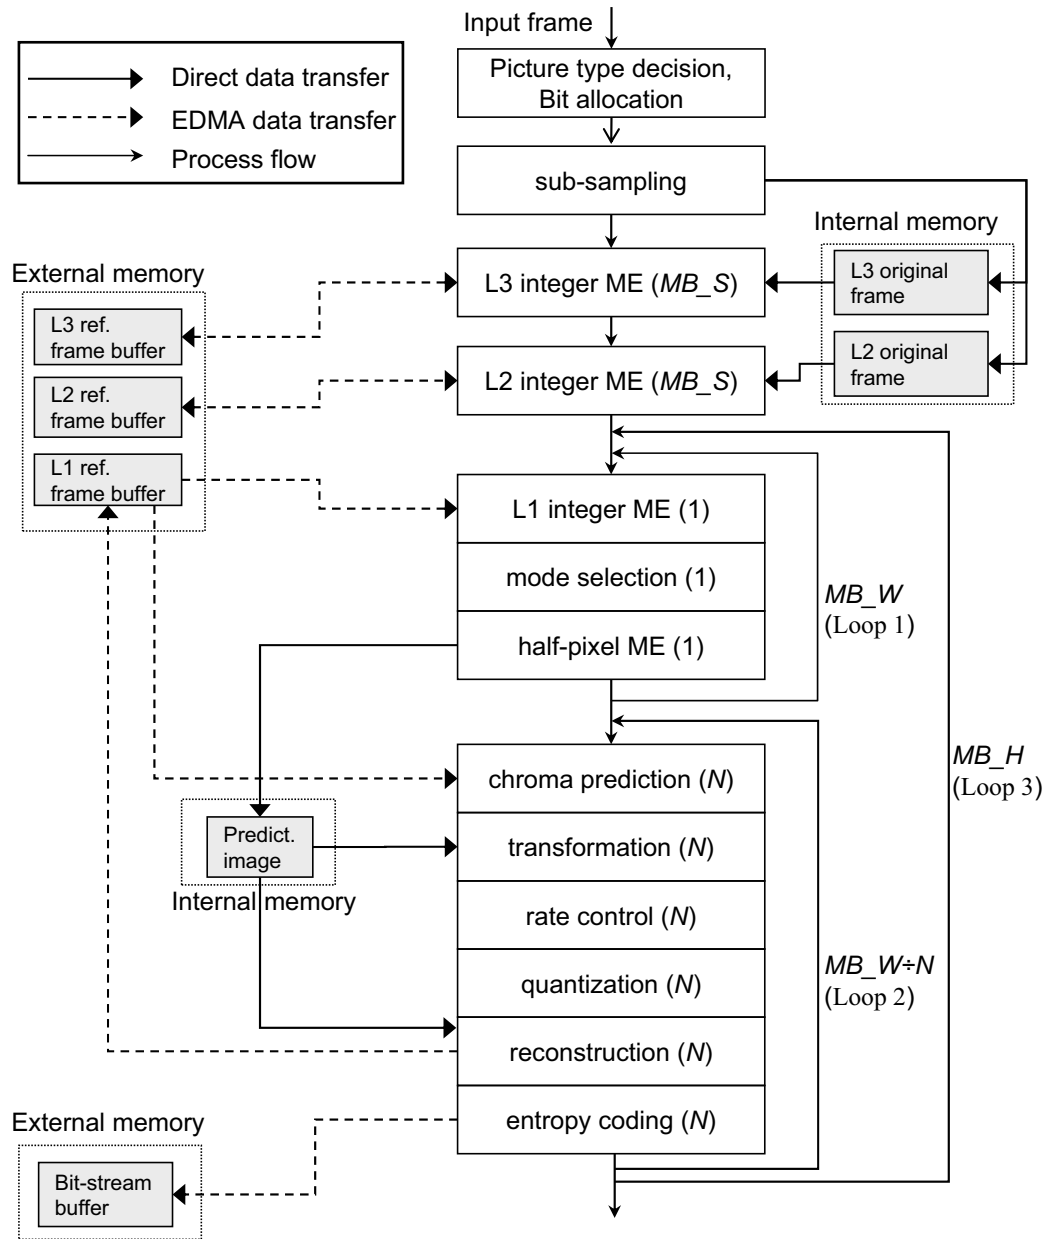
Direct data transfer
EDMA data transfer
Process flow

Input frame

Picture type decision, Bit allocation

sub-sampling

Internal memory

External memory

L3 integer ME (*MB_S*)

L3 original frame

L3 ref. frame buffer

L2 integer ME (*MB_S*)

L2 original frame

L2 ref. frame buffer

L1 ref. frame buffer

L1 integer ME (1)

mode selection (1)

half-pixel ME (1)

*MB_W*
(Loop 1)

chroma prediction (*N*)

*MB_H*
(Loop 3)

Predict. image

Internal memory

transformation (*N*)

rate control (*N*)

quantization (*N*)

*MB_W÷N*
(Loop 2)

reconstruction (*N*)

External memory

entropy coding (*N*)

Bit-stream buffer